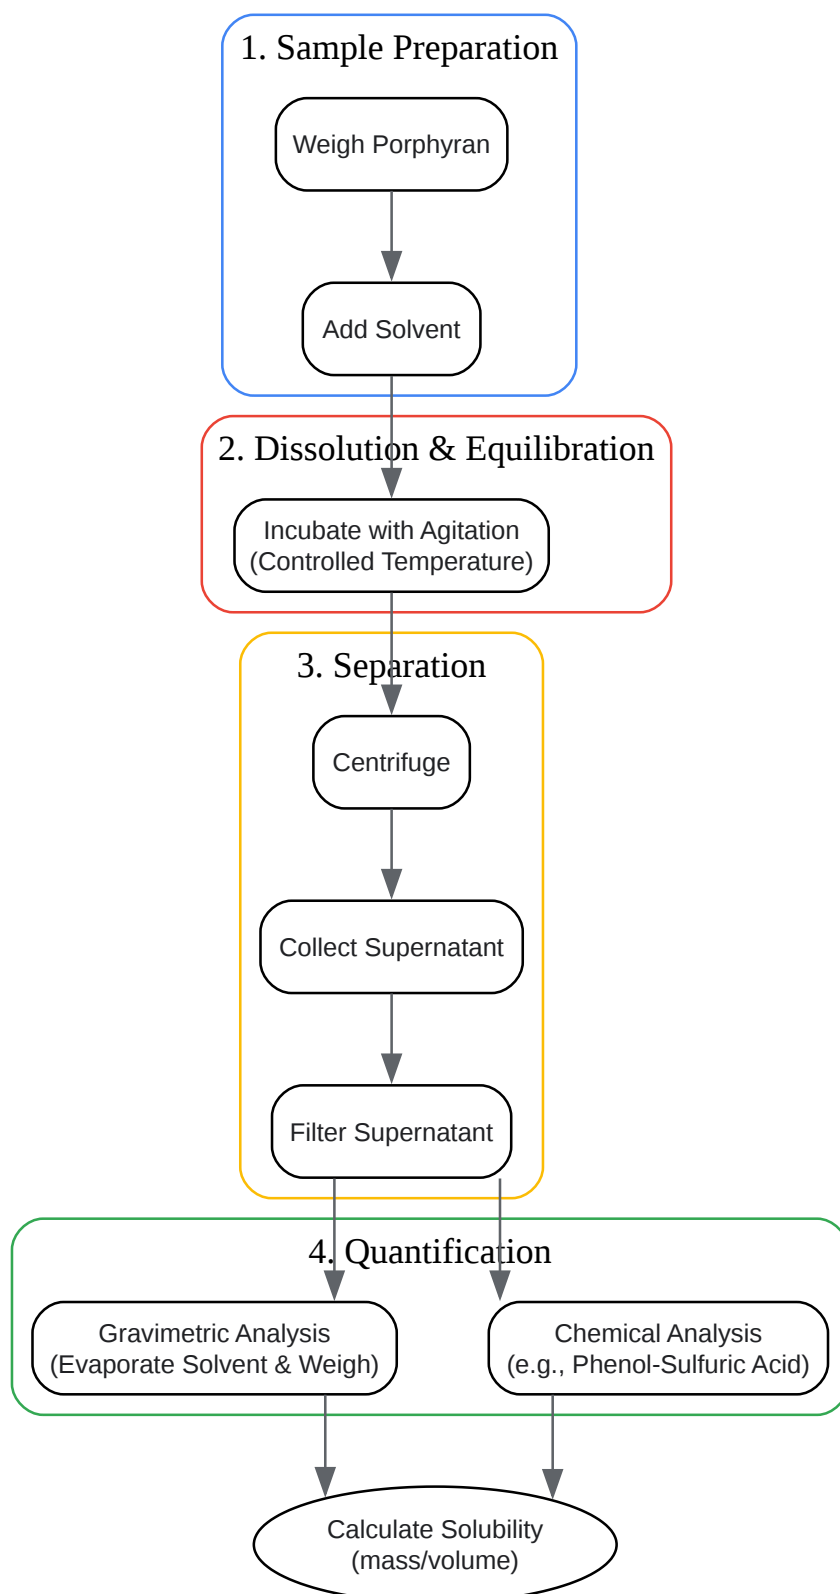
1. Sample Preparation

Weigh Porphyran

Add Solvent

2. Dissolution & Equilibration

Incubate with Agitation (Controlled Temperature)

3. Separation

Centrifuge

Collect Supernatant

Filter Supernatant

4. Quantification

Gravimetric Analysis (Evaporate Solvent & Weigh)

Chemical Analysis (e.g., Phenol-Sulfuric Acid)

Calculate Solubility (mass/volume)